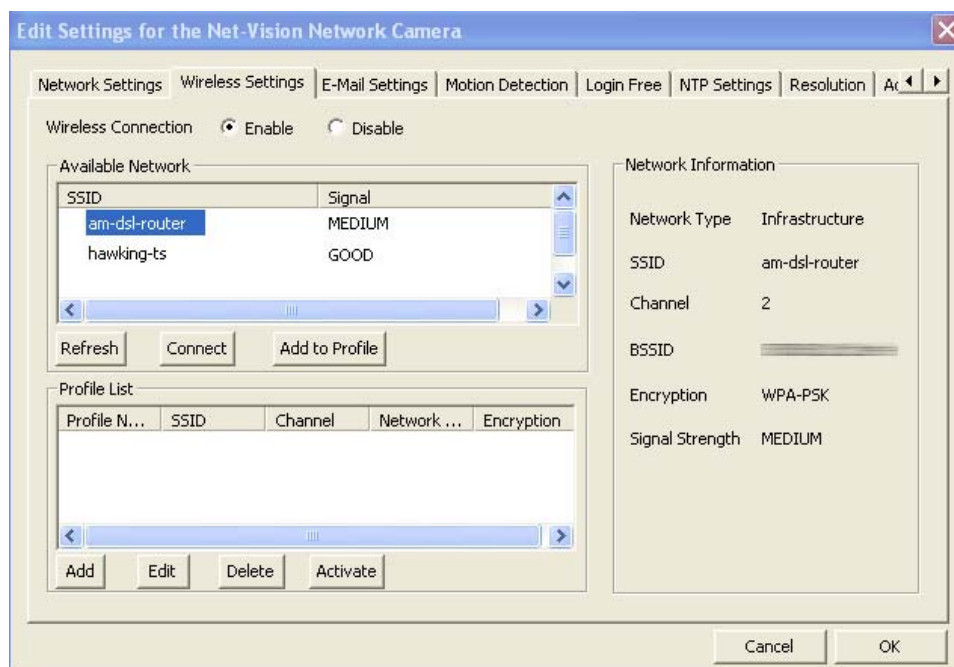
Edit Settings for the Net-Vision Network Camera

Network Settings | Wireless Settings | E-Mail Settings | Motion Detection | Login Free | NTP Settings | Resolution | Ac

Wireless Connection  Enable  Disable

Available Network

| SSID | Signal |
|---|---|
| am-dsl-router | MEDIUM |
| hawking-ts | GOOD |

Refresh  Connect  Add to Profile

Profile List

| Profile N... | SSID | Channel | Network ... | Encryption |
|---|---|---|---|---|

Add  Edit  Delete  Activate

Network Information

Network Type  Infrastructure

SSID  am-dsl-router

Channel  2

BSSID  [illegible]

Encryption  WPA-PSK

Signal Strength  MEDIUM

Cancel  OK